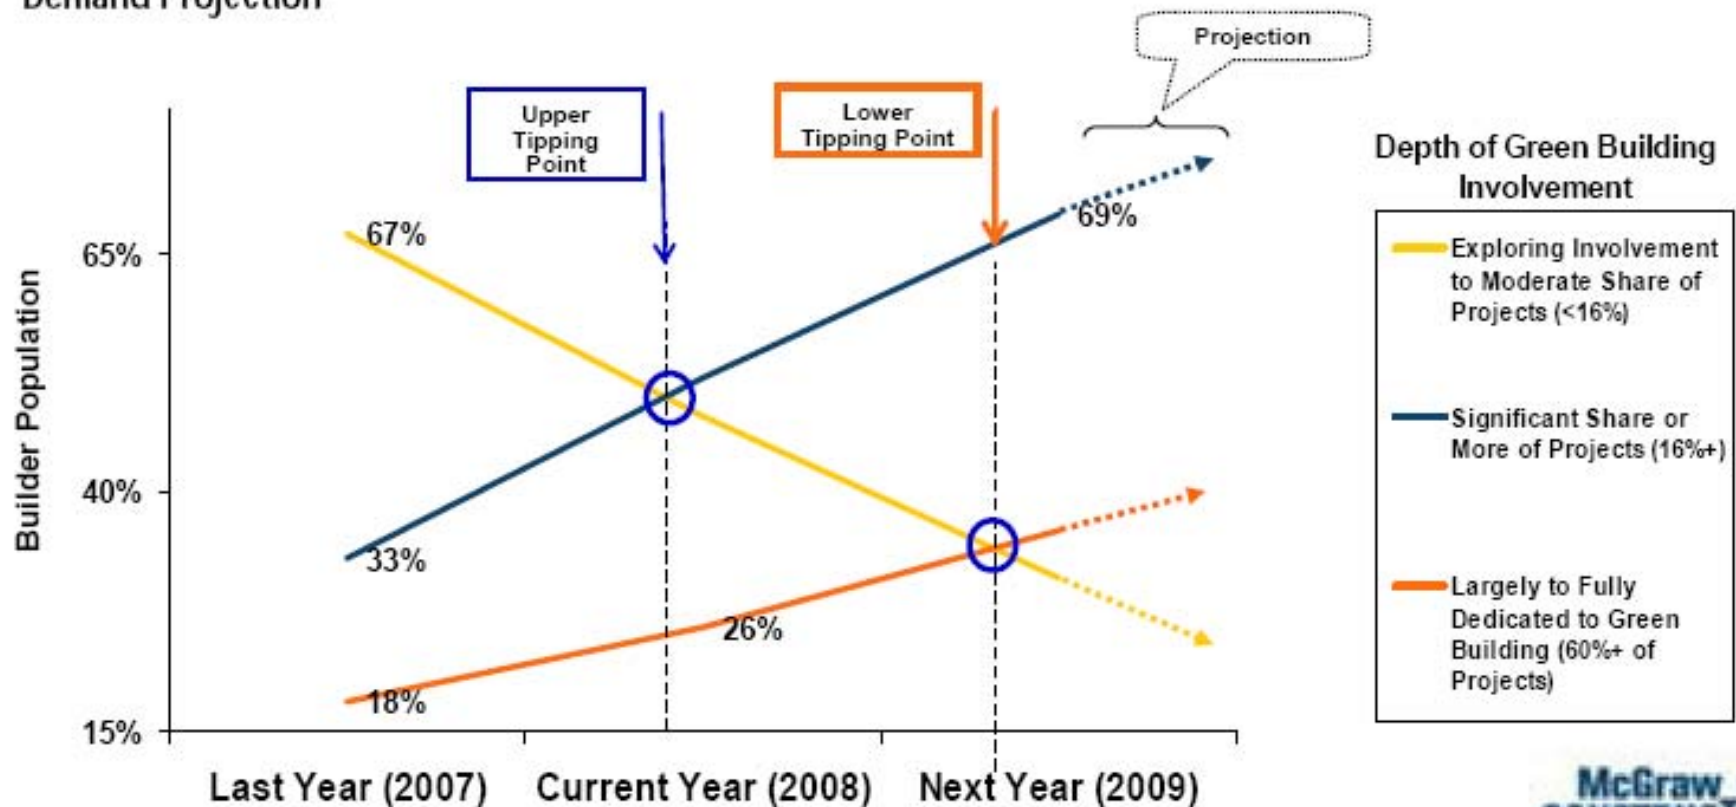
Demand Projection

Projection

Upper Tipping Point

Lower Tipping Point

Builder Population

65%

40%

15%

67%

33%

69%

26%

18%

Last Year (2007)   Current Year (2008)   Next Year (2009)

Depth of Green Building Involvement

Exploring Involvement to Moderate Share of Projects (<16%)

Significant Share or More of Projects (16%+)

Largely to Fully Dedicated to Green Building (60%+ of Projects)

McGraw
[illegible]